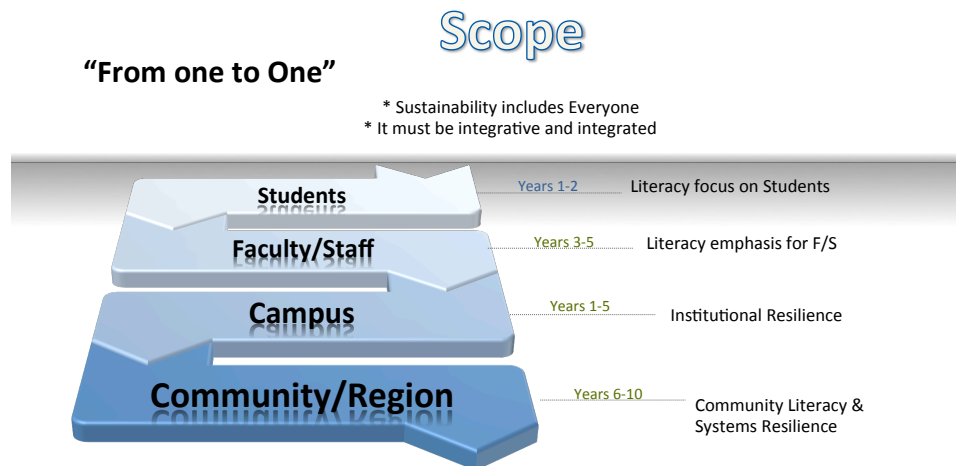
Scope

"From one to One"

* Sustainability includes Everyone
* It must be integrative and integrated

Students
Years 1-2
Literacy focus on Students

Faculty/Staff
Years 3-5
Literacy emphasis for F/S

Campus
Years 1-5
Institutional Resilience

Community/Region
Years 6-10
Community Literacy & Systems Resilience